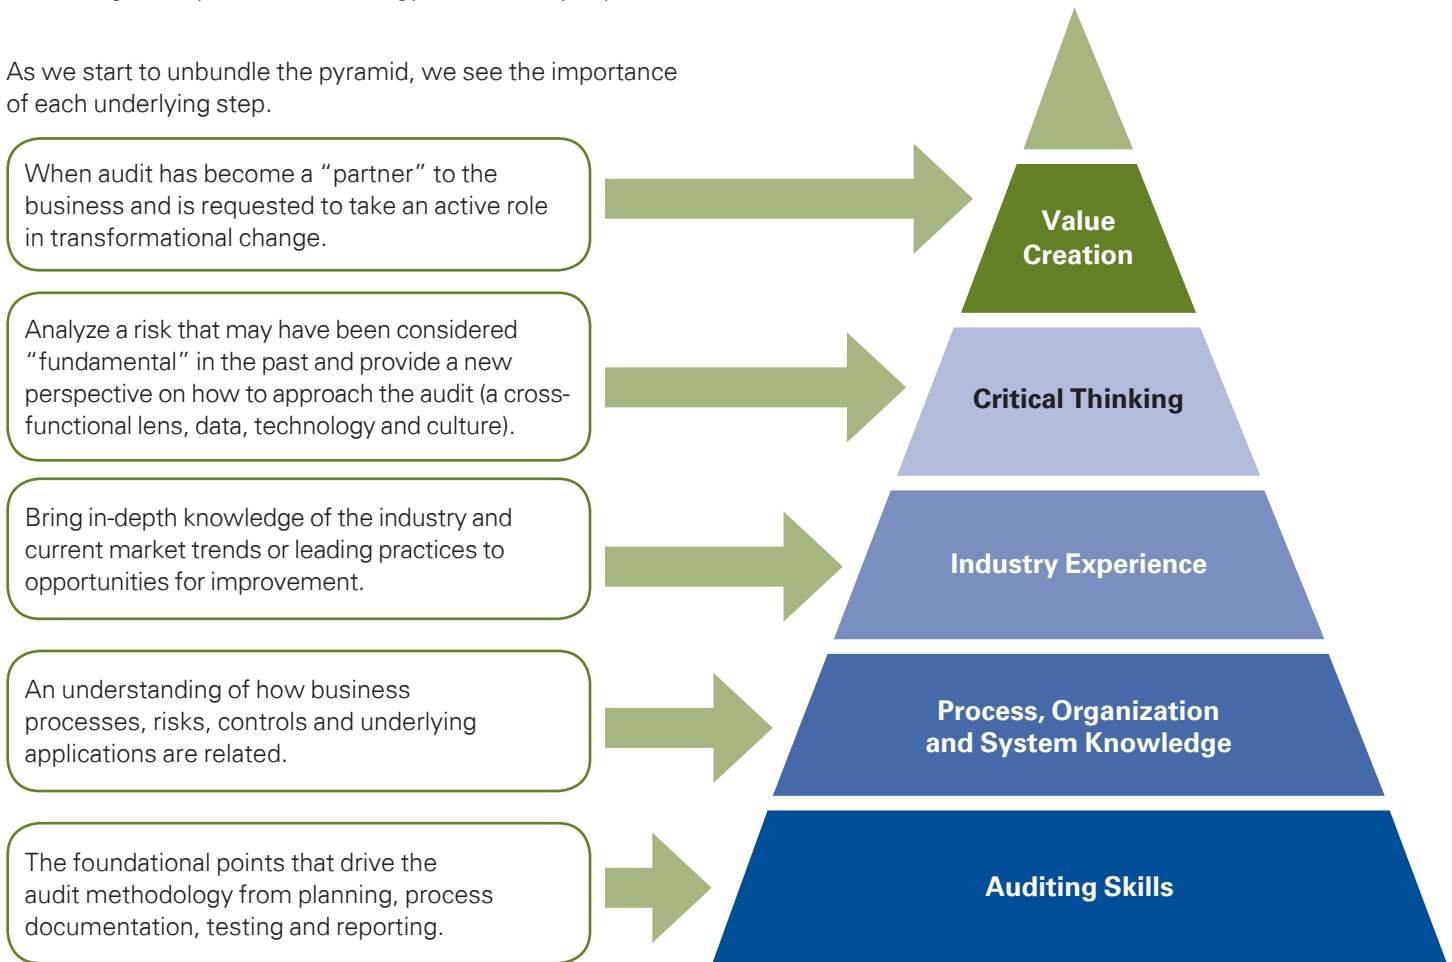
As we start to unbundle the pyramid, we see the importance of each underlying step.

When audit has become a “partner” to the business and is requested to take an active role in transformational change.

Value Creation

Analyze a risk that may have been considered “fundamental” in the past and provide a new perspective on how to approach the audit (a cross-functional lens, data, technology and culture).

Critical Thinking

Bring in-depth knowledge of the industry and current market trends or leading practices to opportunities for improvement.

Industry Experience

An understanding of how business processes, risks, controls and underlying applications are related.

Process, Organization and System Knowledge

The foundational points that drive the audit methodology from planning, process documentation, testing and reporting.

Auditing Skills